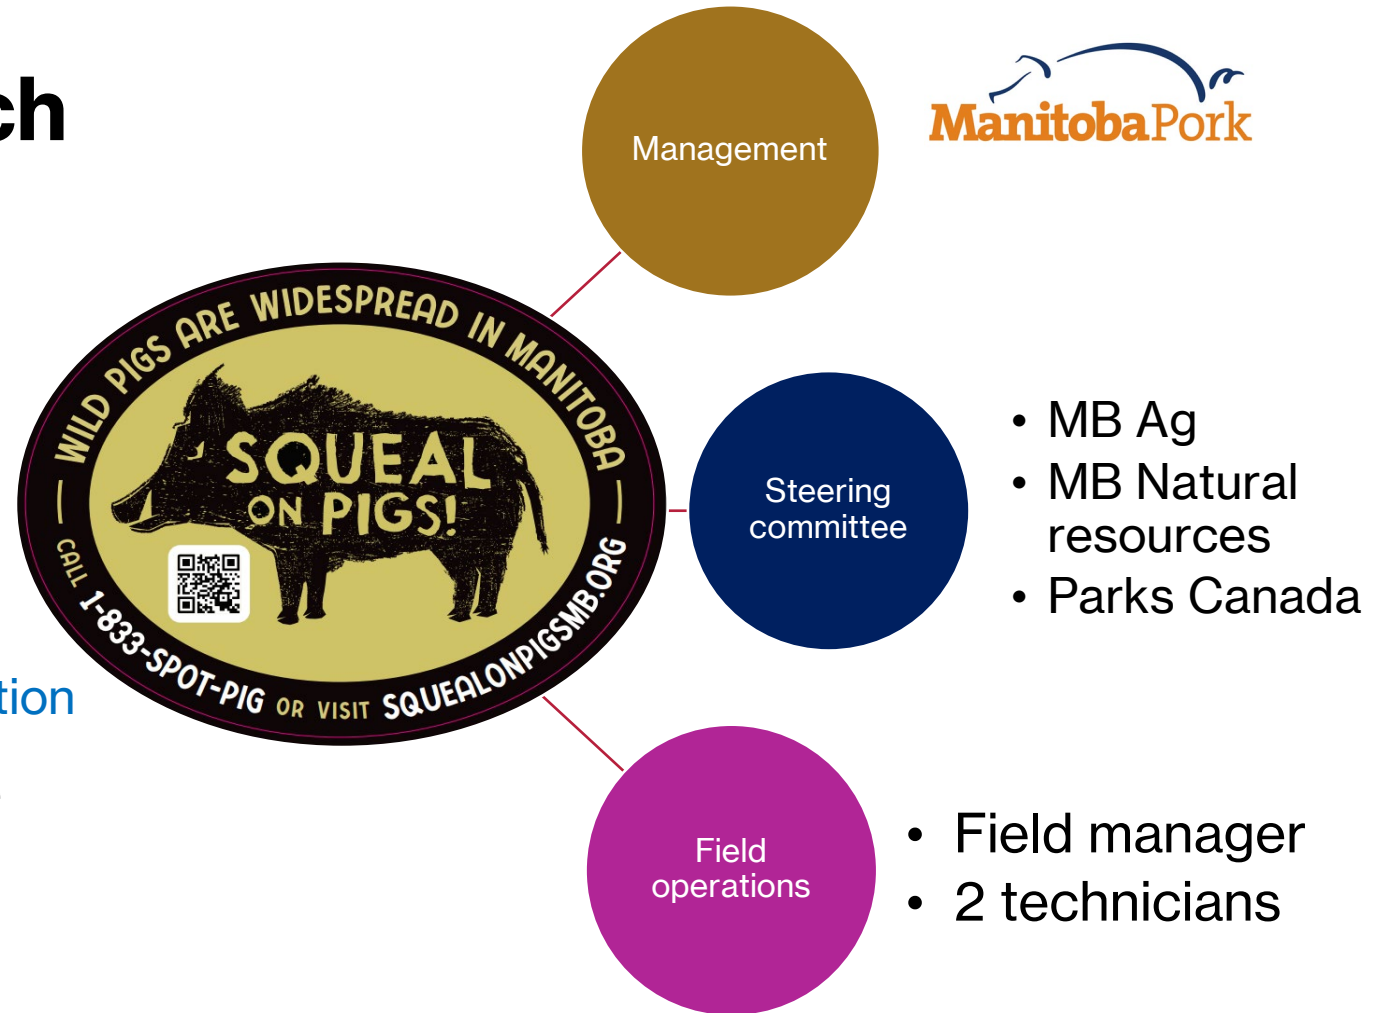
ch

tion

WILD PIGS ARE WIDESPREAD IN MANITOBA

SQUEAL ON PIGS!

CALL 1-833-SPOT-PIG OR VISIT SQUEALONPIGSMB.ORG

Management

ManitobaPork

Steering committee

- MB Ag
- MB Natural resources
- Parks Canada

Field operations

- Field manager
- 2 technicians